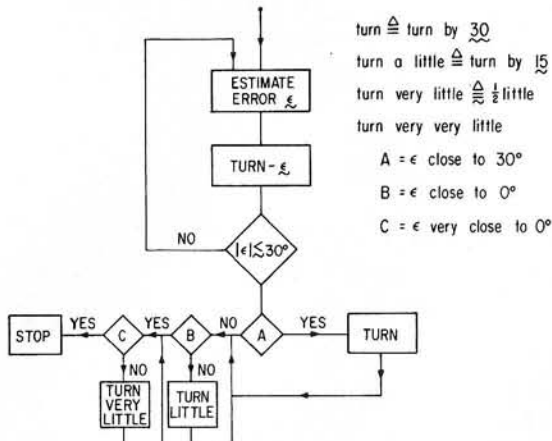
turn $\triangleq$ turn by $\underset{\sim}{30}$

turn a little $\triangleq$ turn by $\underset{\sim}{15}$

turn very little $\underset{\approx}{\triangleq}$ $\frac{1}{2}$ little

turn very very little

A = $\epsilon$ close to 30°

B = $\epsilon$ close to 0°

C = $\epsilon$ very close to 0°

ESTIMATE ERROR $\underset{\sim}{\epsilon}$

TURN - $\underset{\sim}{\epsilon}$

NO

$|\epsilon| \lesssim 30°$

STOP

YES

C

YES

B

NO

A

YES

TURN

NO

NO

TURN VERY LITTLE

TURN LITTLE